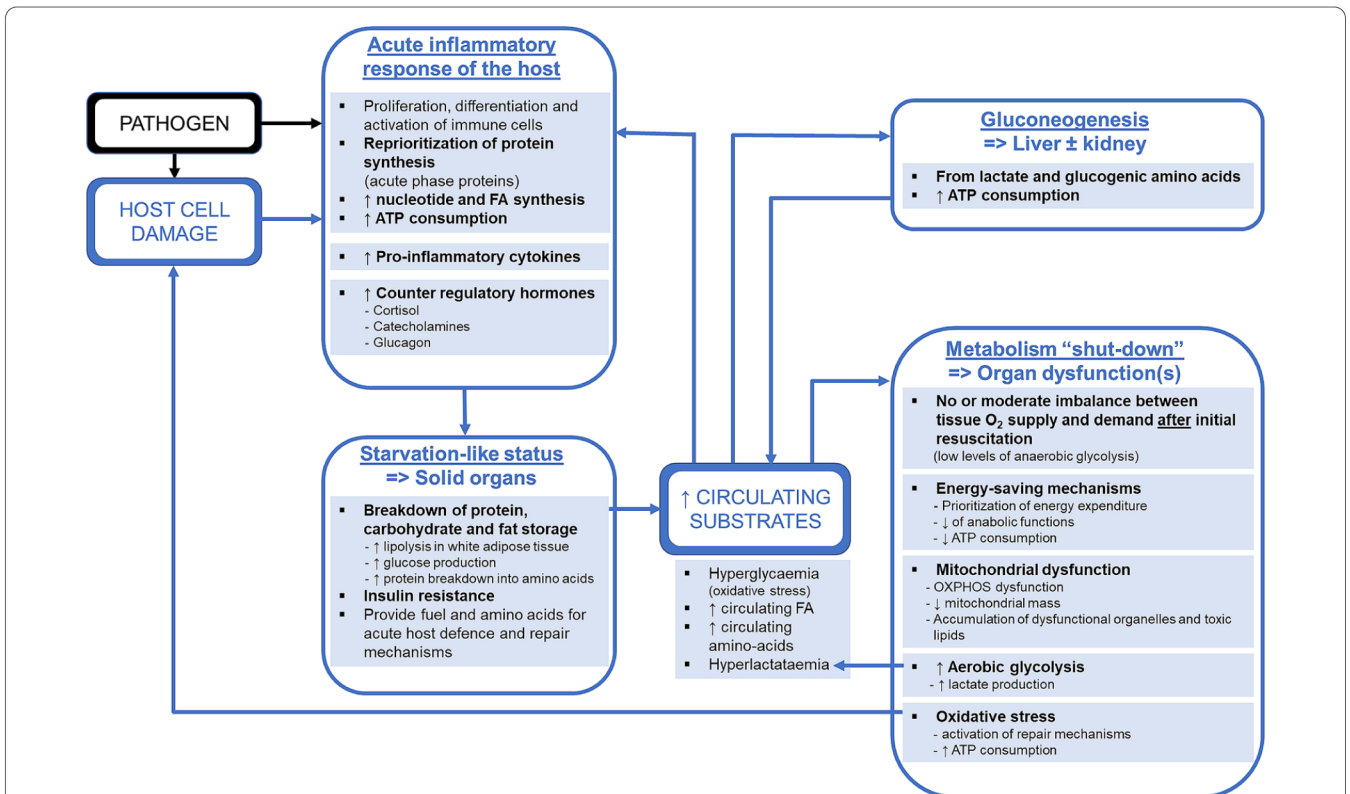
PATHOGEN

HOST CELL DAMAGE

Acute inflammatory response of the host

▪ Proliferation, differentiation and activation of immune cells
▪ Reprioritization of protein synthesis (acute phase proteins)
▪ ↑ nucleotide and FA synthesis
▪ ↑ ATP consumption

▪ ↑ Pro-inflammatory cytokines

▪ ↑ Counter regulatory hormones
- Cortisol
- Catecholamines
- Glucagon

Gluconeogenesis
=> Liver ± kidney

▪ From lactate and glucogenic amino acids
▪ ↑ ATP consumption

Metabolism "shut-down"
=> Organ dysfunction(s)

▪ No or moderate imbalance between tissue $O_2$ supply and demand after initial resuscitation
(low levels of anaerobic glycolysis)

▪ Energy-saving mechanisms
- Prioritization of energy expenditure
- ↓ of anabolic functions
- ↓ ATP consumption

▪ Mitochondrial dysfunction
- OXPHOS dysfunction
- ↓ mitochondrial mass
- Accumulation of dysfunctional organelles and toxic lipids

▪ ↑ Aerobic glycolysis
- ↑ lactate production

▪ Oxidative stress
- activation of repair mechanisms
- ↑ ATP consumption

Starvation-like status
=> Solid organs

▪ Breakdown of protein, carbohydrate and fat storage
- ↑ lipolysis in white adipose tissue
- ↑ glucose production
- ↑ protein breakdown into amino acids
▪ Insulin resistance
▪ Provide fuel and amino acids for acute host defence and repair mechanisms

↑ CIRCULATING SUBSTRATES

▪ Hyperglycaemia (oxidative stress)
▪ ↑ circulating FA
▪ ↑ circulating amino-acids
▪ Hyperlactataemia